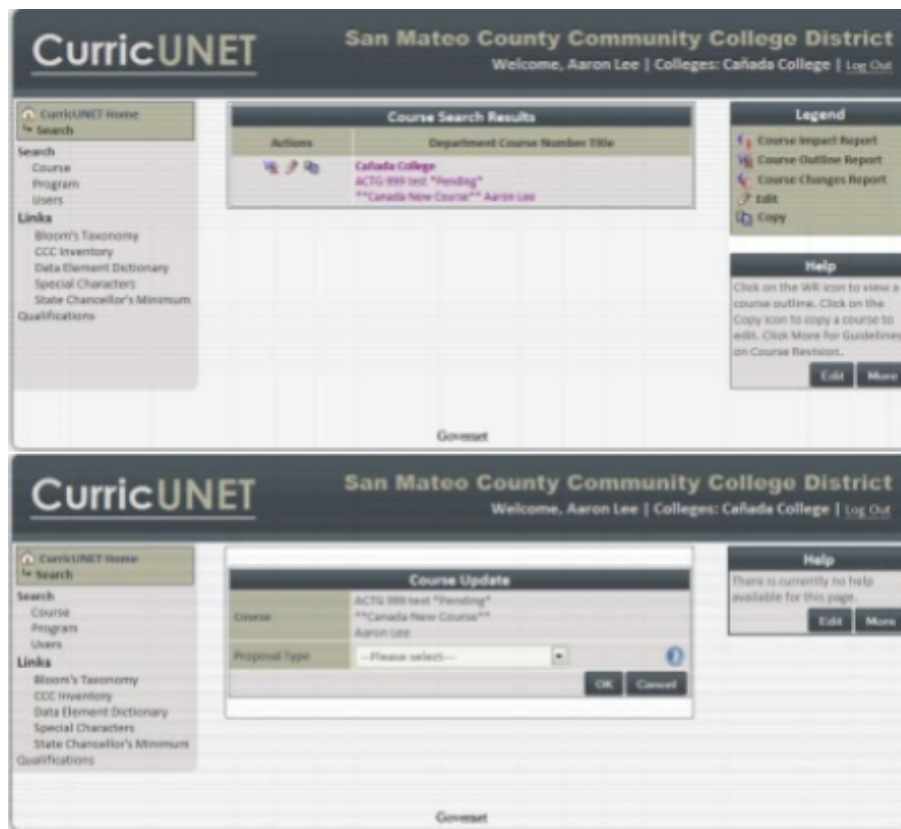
CurricUNET

San Mateo County Community College District
Welcome, Aaron Lee | Colleges: Cañada College | Log Out

CurricUNET Home
Search

Search
Course
Program
Users

Links
Bloom's Taxonomy
CCC Inventory
Data Element Dictionary
Special Characters
State Chancellor's Minimum Qualifications

Course Search Results

| Actions | Department Course Number Title |
|---|---|
| | Cañada College ACTG 999 test *Pending* **Canada New Course** Aaron Lee |

Legend
Course Impact Report
Course Outline Report
Course Changes Report
Edit
Copy

Help
Click on the WR icon to view a course outline. Click on the Copy icon to copy a course to edit. Click More for Guidelines on Course Revision.
Edit More

Governet

CurricUNET

San Mateo County Community College District
Welcome, Aaron Lee | Colleges: Cañada College | Log Out

CurricUNET Home
Search

Search
Course
Program
Users

Links
Bloom's Taxonomy
CCC Inventory
Data Element Dictionary
Special Characters
State Chancellor's Minimum Qualifications

Course Update

| Course | ACTG 999 test *Pending* **Canada New Course** Aaron Lee |
|---|---|
| Proposal Type | --Please select-- |

OK Cancel

Help
There is currently no help available for this page.
Edit More

Governet